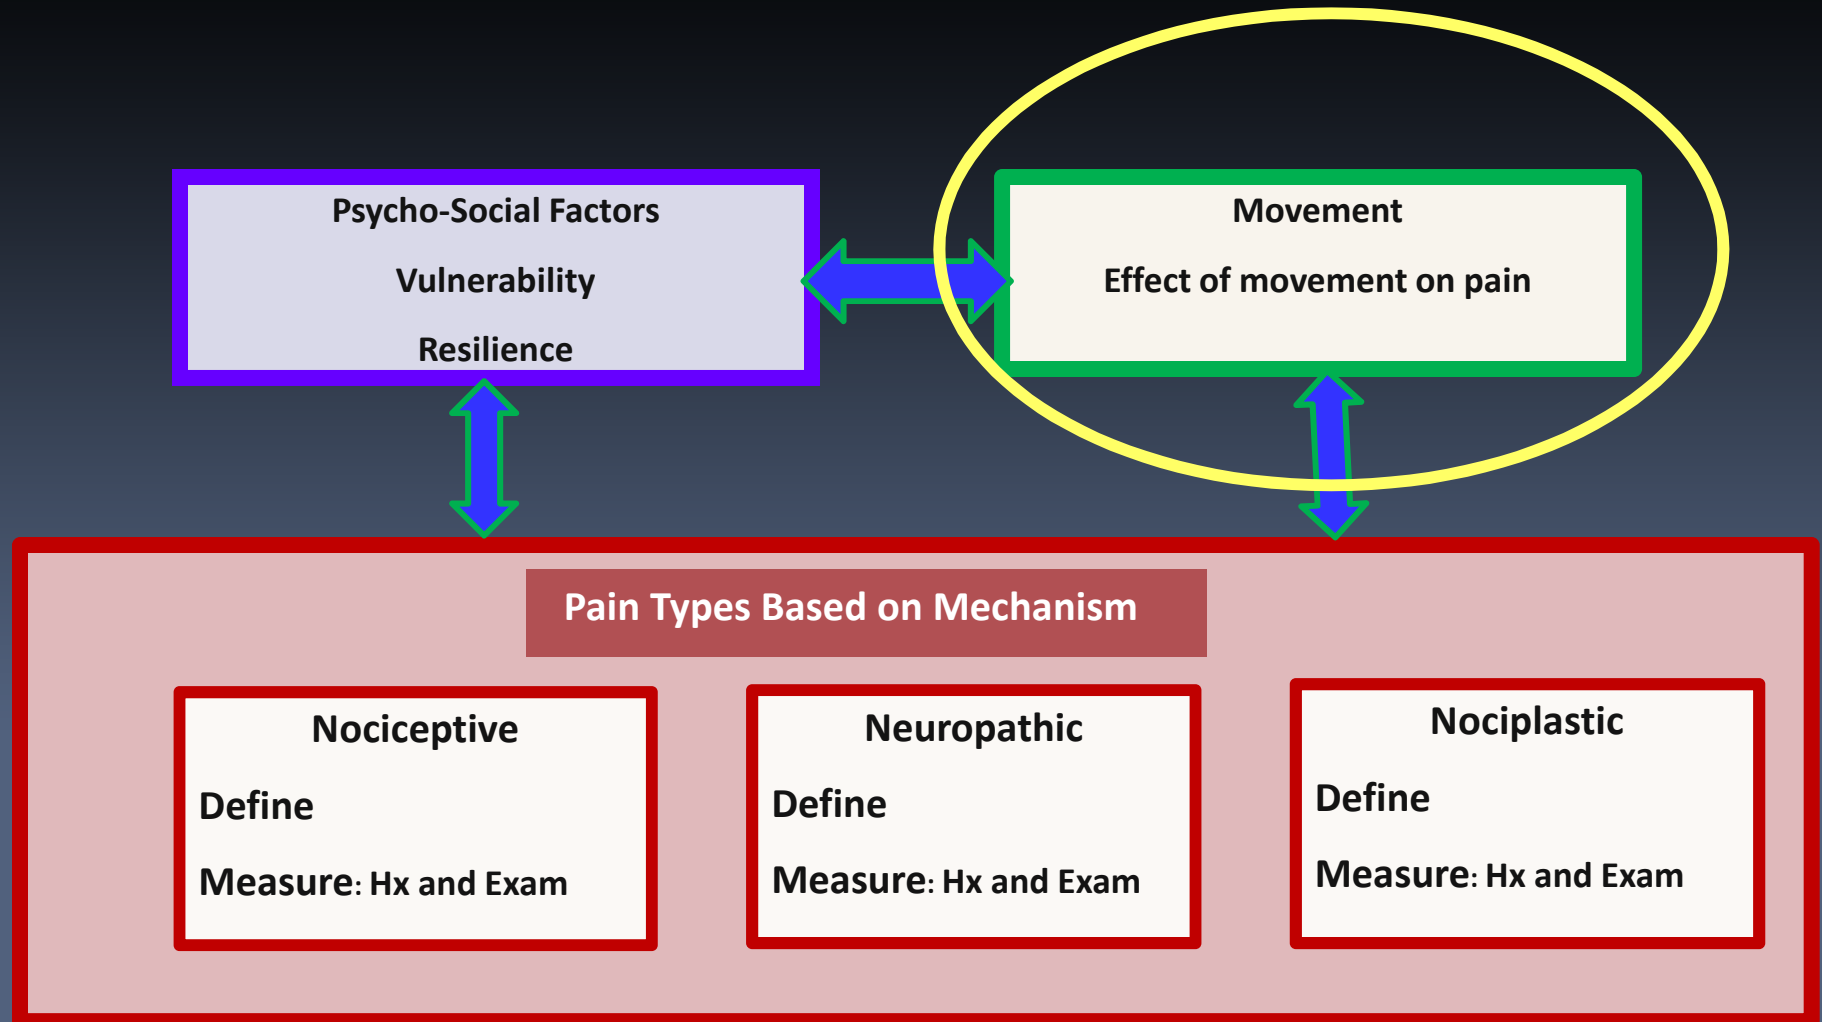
Psycho-Social Factors

Vulnerability

Resilience

Movement

Effect of movement on pain

Pain Types Based on Mechanism

Nociceptive

Define

Measure: Hx and Exam

Neuropathic

Define

Measure: Hx and Exam

Nociplastic

Define

Measure: Hx and Exam